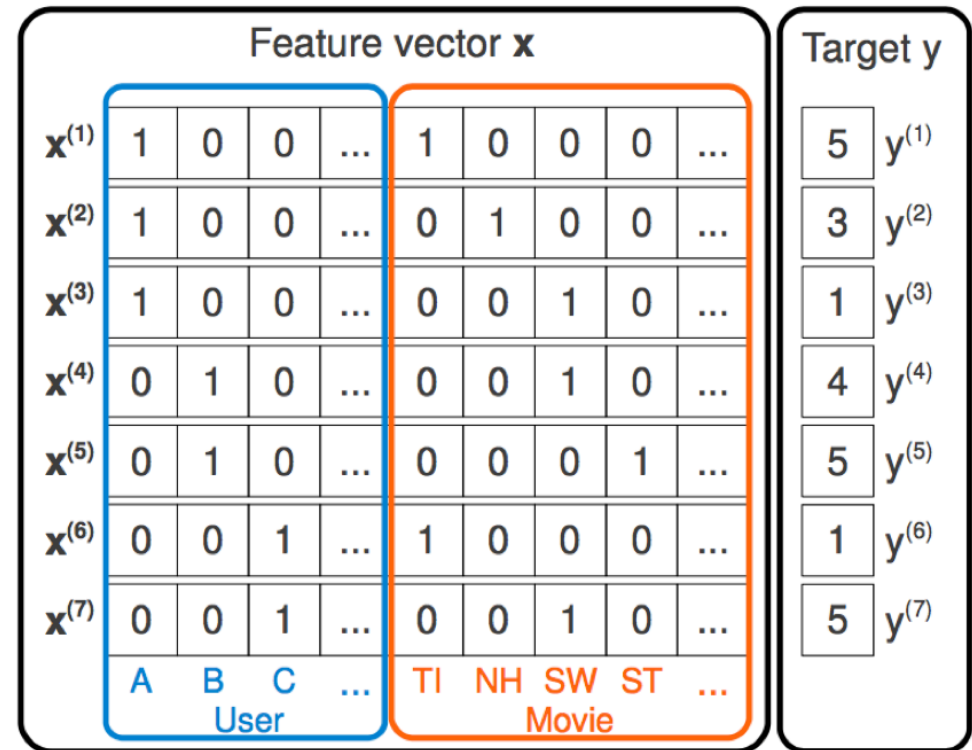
Feature vector $\mathbf{x}$

Target y

| | | | | | | | | | | | |
|---|---|---|---|---|---|---|---|---|---|---|---|
| $\mathbf{x}^{(1)}$ | 1 | 0 | 0 | ... | 1 | 0 | 0 | 0 | ... | 5 | $y^{(1)}$ |
| $\mathbf{x}^{(2)}$ | 1 | 0 | 0 | ... | 0 | 1 | 0 | 0 | ... | 3 | $y^{(2)}$ |
| $\mathbf{x}^{(3)}$ | 1 | 0 | 0 | ... | 0 | 0 | 1 | 0 | ... | 1 | $y^{(3)}$ |
| $\mathbf{x}^{(4)}$ | 0 | 1 | 0 | ... | 0 | 0 | 1 | 0 | ... | 4 | $y^{(4)}$ |
| $\mathbf{x}^{(5)}$ | 0 | 1 | 0 | ... | 0 | 0 | 0 | 1 | ... | 5 | $y^{(5)}$ |
| $\mathbf{x}^{(6)}$ | 0 | 0 | 1 | ... | 1 | 0 | 0 | 0 | ... | 1 | $y^{(6)}$ |
| $\mathbf{x}^{(7)}$ | 0 | 0 | 1 | ... | 0 | 0 | 1 | 0 | ... | 5 | $y^{(7)}$ |
| | A | B | C | ... | TI | NH | SW | ST | ... | | |

User

Movie